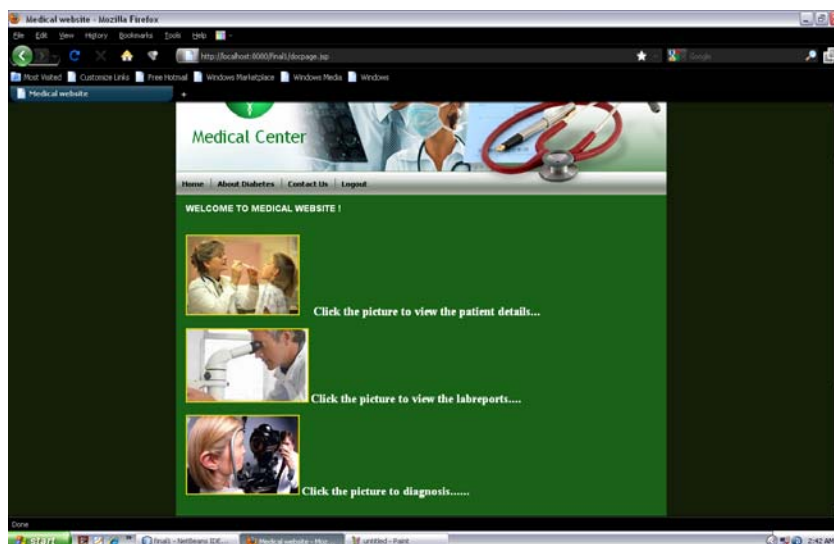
Medical website - Mozilla Firefox

File Edit View History Bookmarks Tools Help

http://localhost:8080/Final1/docpage.jsp

Google

Most Visited Customize Links Free Hotmail Windows Marketplace Windows Media Windows

Medical website

Medical Center

Home | About Diabetes | Contact Us | Logout

WELCOME TO MEDICAL WEBSITE !

Click the picture to view the patient details...

Click the picture to view the labreports....

Click the picture to diagnosis......

Done

start

Final1 - NetBeans IDE...

Medical website - Moz...

untitled - Paint

2:42 AM